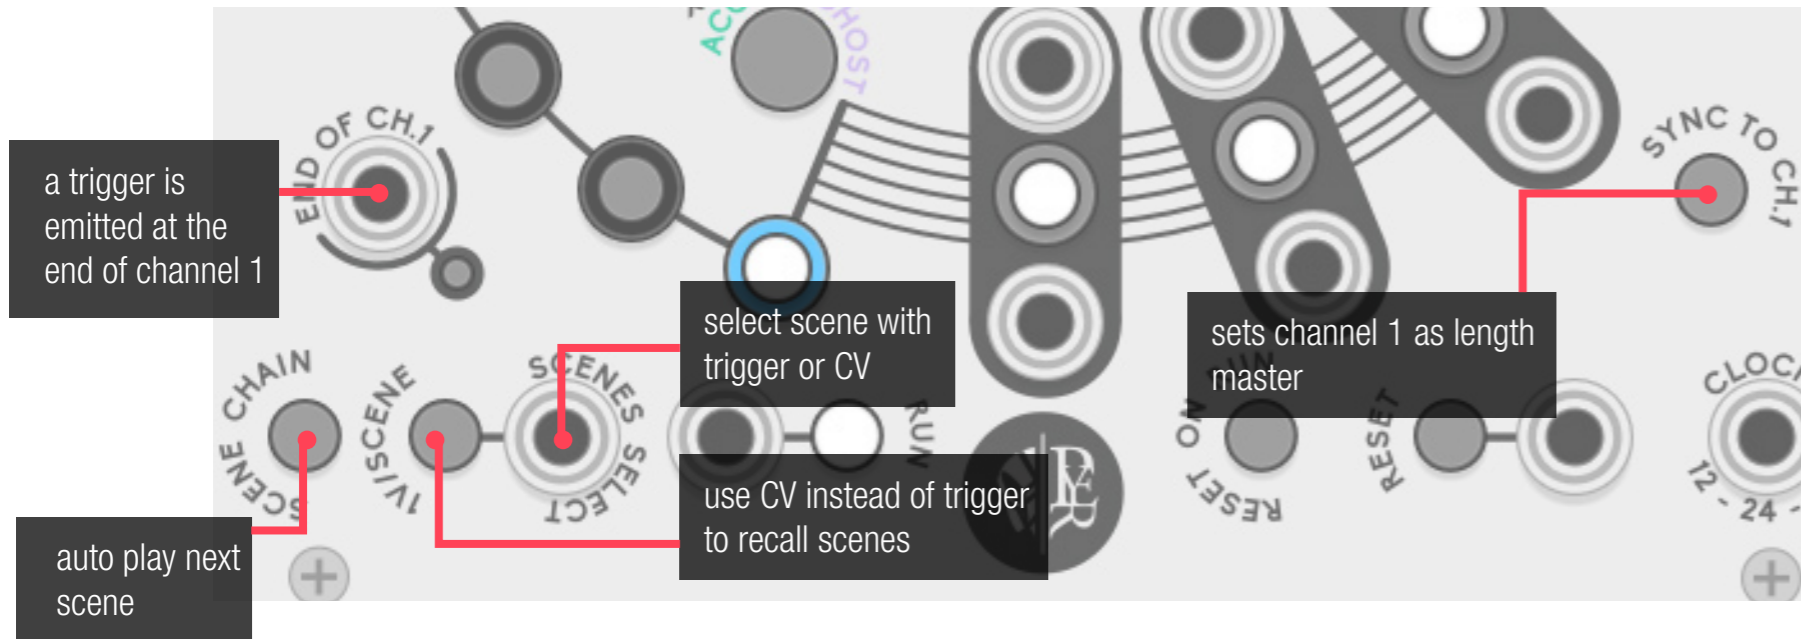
a trigger is emitted at the end of channel 1

END OF CH.1

ACC

GHOST

SYNC TO CH.1

select scene with trigger or CV

sets channel 1 as length master

SCENE CHAIN

V/SCENE

SCENES SELECT

RUN

RESET ON

RESET

RESET

CLOCK

12 - 24

use CV instead of trigger to recall scenes

auto play next scene